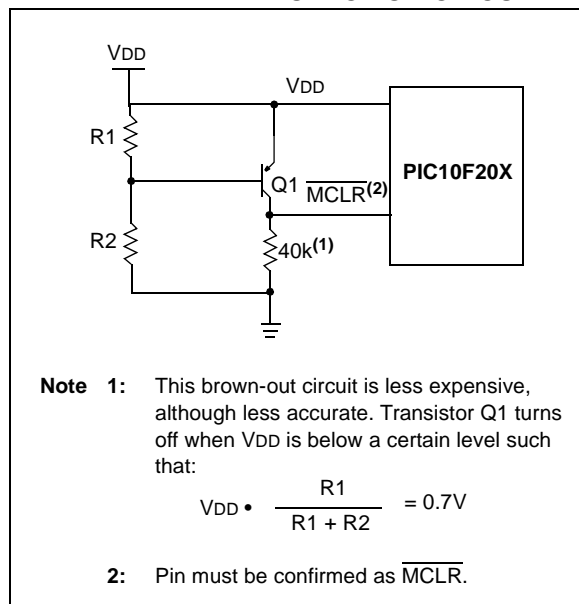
VDD

VDD

R1

Q1 $\overline{\text{MCLR}}$**(2)**

PIC10F20X

R2

40k**(1)**

**Note 1:** This brown-out circuit is less expensive, although less accurate. Transistor Q1 turns off when VDD is below a certain level such that:

$VDD \bullet \frac{R1}{R1 + R2} = 0.7V$

**2:** Pin must be confirmed as $\overline{\text{MCLR}}$.